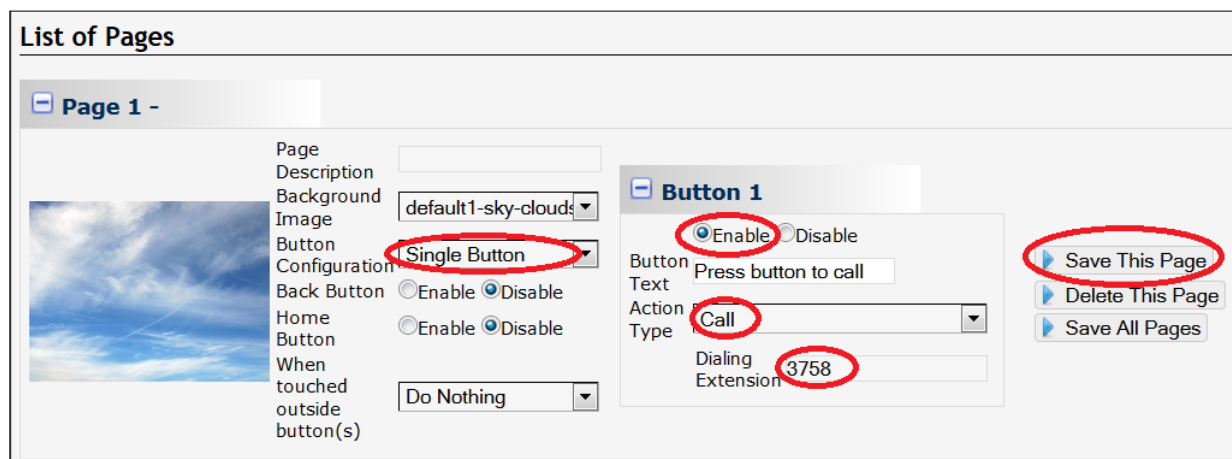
List of Pages

Page 1 -

Page Description

Background Image default1-sky-clouds

Button Configuration Single Button

Back Button Enable Disable

Home Button Enable Disable

When touched outside button(s) Do Nothing

Button 1

Enable Disable

Button Text Press button to call

Action Type Call

Dialing Extension 3758

Save This Page

Delete This Page

Save All Pages